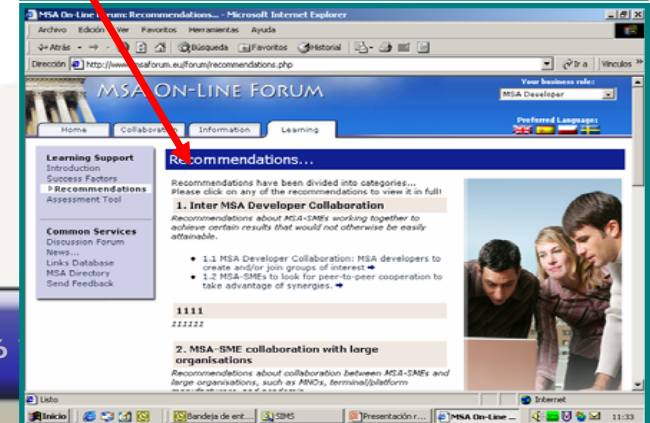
MSA On-Line Forum: Recommendations... - Microsoft Internet Explorer

Archivo Edición Ver Favoritos Herramientas Ayuda

Atrás Búsqueda Favoritos Historial

Dirección http://www.msaforum.eu/forum/recommendations.php Ir a Vínculos

MSA ON-LINE FORUM

Your business role:
MSA Developer

Preferred Language:

Home Collaboration Information Learning

Learning Support
Introduction
Success Factors
Recommendations
Assessment Tool

Common Services
Discussion Forum
News...
Links Database
MSA Directory
Send Feedback

Recommendations...

Recommendations have been divided into categories...
Please click on any of the recommendations to view it in full!

1. Inter MSA Developer Collaboration

Recommendations about MSA-SMEs working together to achieve certain results that would not otherwise be easily attainable.

• 1.1 MSA Developer Collaboration: MSA developers to create and/or join groups of interest
• 1.2 MSA-SMEs to look for peer-to-peer cooperation to take advantage of synergies.

1111

111111

2. MSA-SME collaboration with large organisations

Recommendations about collaboration between MSA-SMEs and large organisations, such as MNOs, terminal/platform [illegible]

Listo Internet

Inicio Bandeja de ent... SIMS Presentación r... MSA On-Line ... 11:33